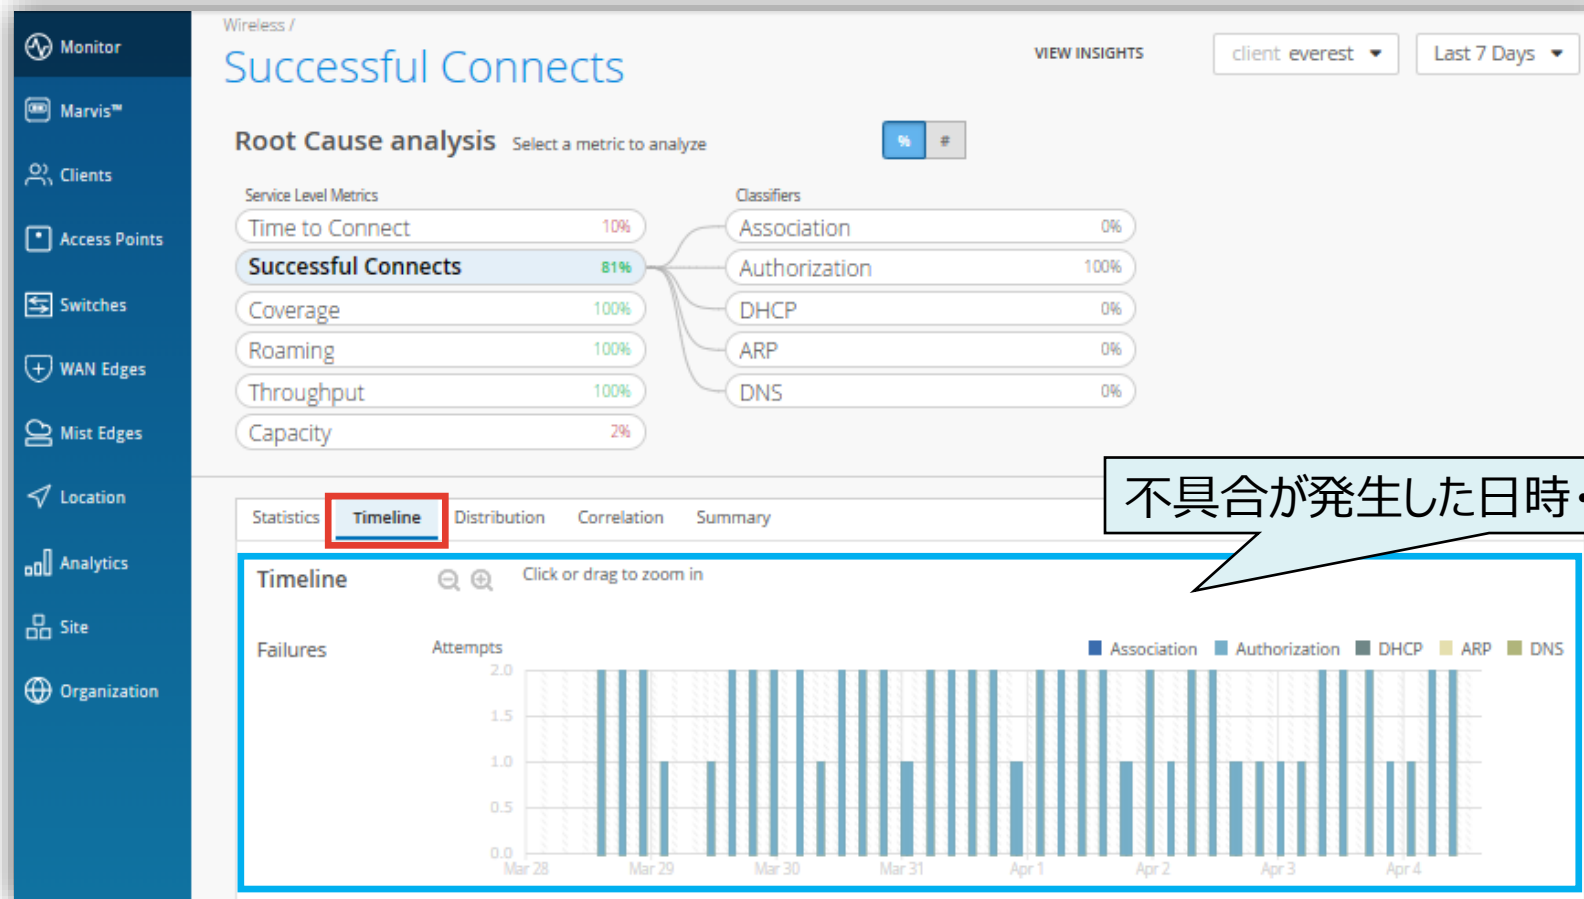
Monitor
Marvis™
Clients
Access Points
Switches
WAN Edges
Mist Edges
Location
Analytics
Site
Organization

Wireless /
Successful Connects
VIEW INSIGHTS
client everest
Last 7 Days

Root Cause analysis
Select a metric to analyze
%
#

Service Level Metrics
Time to Connect 10%
Successful Connects 81%
Coverage 100%
Roaming 100%
Throughput 100%
Capacity 2%

Classifiers
Association 0%
Authorization 100%
DHCP 0%
ARP 0%
DNS 0%

不具合が発生した日時

Statistics
Timeline
Distribution
Correlation
Summary

Timeline
Click or drag to zoom in

Failures
Attempts
Association
Authorization
DHCP
ARP
DNS

2.0
1.5
1.0
0.5
0.0
Mar 28
Mar 29
Mar 30
Mar 31
Apr 1
Apr 2
Apr 3
Apr 4